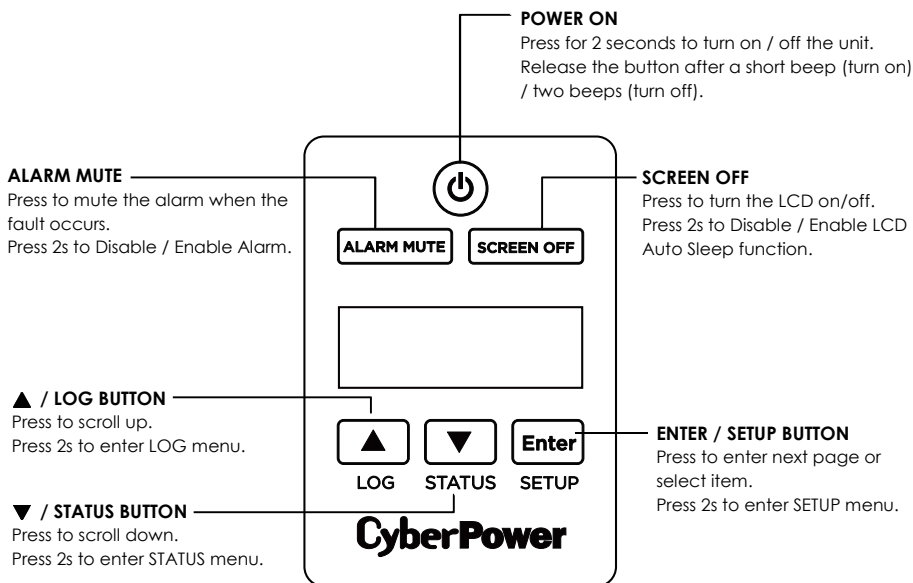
POWER ON
Press for 2 seconds to turn on / off the unit. Release the button after a short beep (turn on) / two beeps (turn off).

ALARM MUTE
Press to mute the alarm when the fault occurs.
Press 2s to Disable / Enable Alarm.

ALARM MUTE

SCREEN OFF

SCREEN OFF
Press to turn the LCD on/off.
Press 2s to Disable / Enable LCD Auto Sleep function.

▲ / LOG BUTTON
Press to scroll up.
Press 2s to enter LOG menu.

▲

▼

Enter

LOG STATUS SETUP

ENTER / SETUP BUTTON
Press to enter next page or select item.
Press 2s to enter SETUP menu.

▼ / STATUS BUTTON
Press to scroll down.
Press 2s to enter STATUS menu.

CyberPower